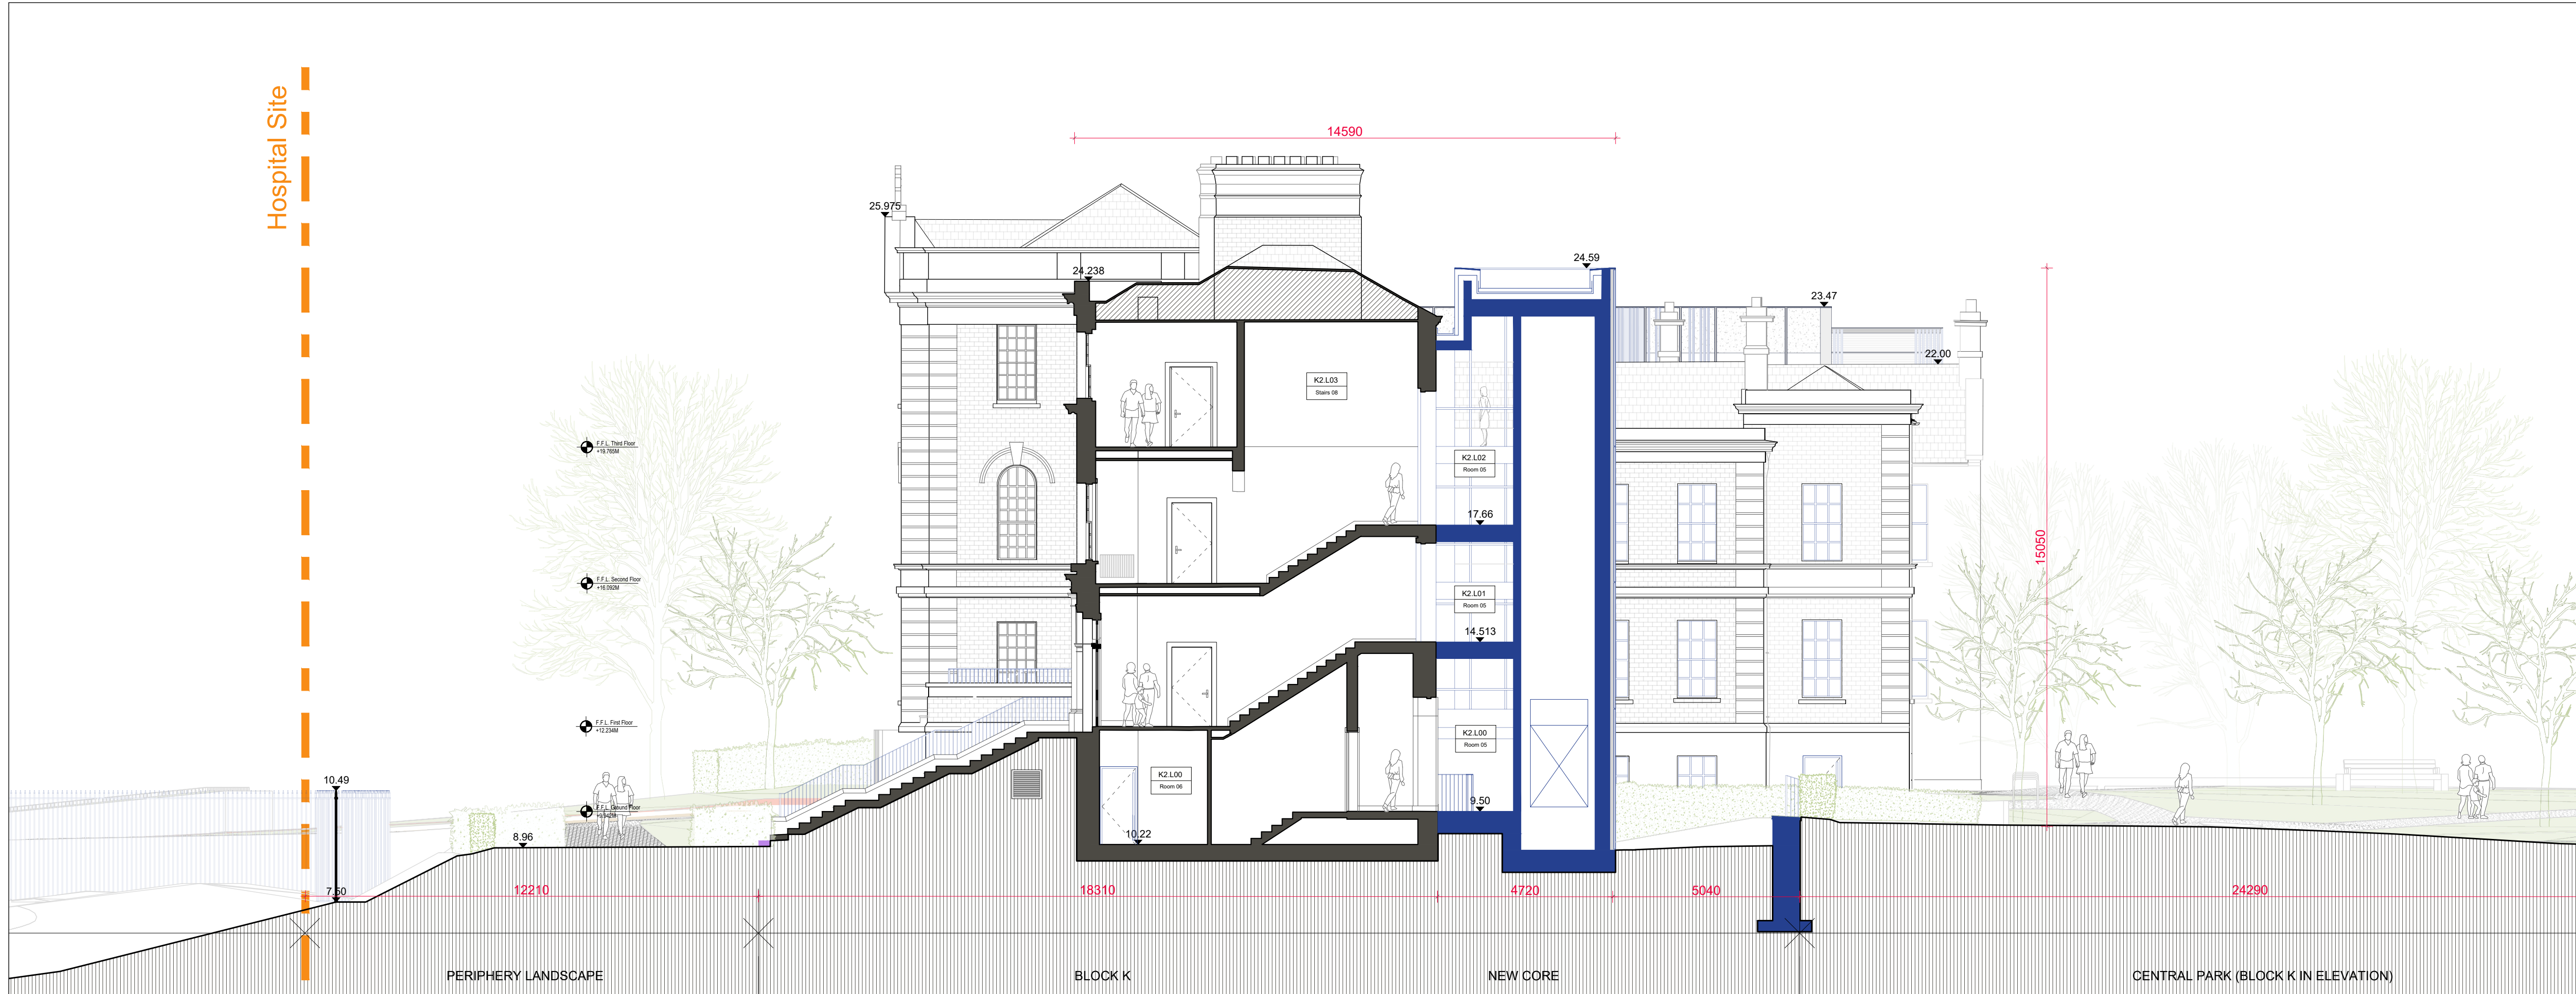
Hospital Site

14590

25.975

24.238

24.59

23.47

22.00

15050

K2.L03
Stairs 08

K2.L02
Room 05

17.66

K2.L01
Room 05

14.513

K2.L00
Room 05

9.50

K2.L00
Room 06

10.22

F.F.L. Third Floor
+19.765M

F.F.L. Second Floor
+16.092M

F.F.L. First Floor
+12.234M

F.F.L. Ground Floor
+8.942M

10.49

8.96

7.50

12210

18310

4720

5040

24290

PERIPHERY LANDSCAPE

BLOCK K

NEW CORE

CENTRAL PARK (BLOCK K IN ELEVATION)